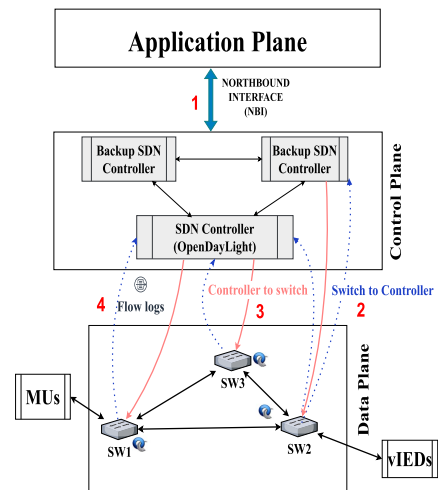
Application Plane

1

NORTHBOUND INTERFACE (NBI)

Backup SDN Controller

Backup SDN Controller

Control Plane

SDN Controller (OpenDayLight)

4

Flow logs

Controller to switch

3

Switch to Controller

2

Data Plane

MUs

SW3

SW1

SW2

vIEDs